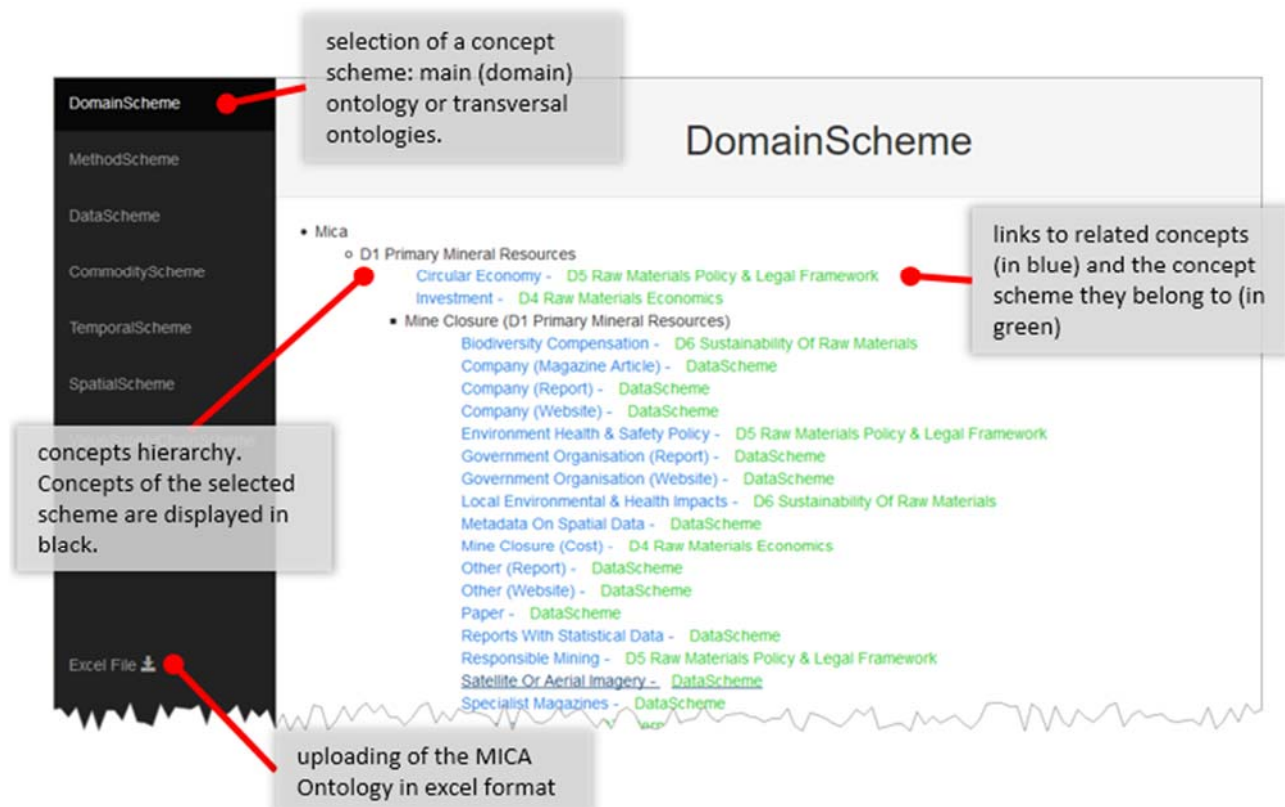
selection of a concept scheme: main (domain) ontology or transversal ontologies.

DomainScheme
MethodScheme
DataScheme
CommodityScheme
TemporalScheme
SpatialScheme
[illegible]

Excel File

DomainScheme

- Mica
  - D1 Primary Mineral Resources
    - Circular Economy - D5 Raw Materials Policy & Legal Framework
    - Investment - D4 Raw Materials Economics
    - Mine Closure (D1 Primary Mineral Resources)
      - Biodiversity Compensation - D6 Sustainability Of Raw Materials
      - Company (Magazine Article) - DataScheme
      - Company (Report) - DataScheme
      - Company (Website) - DataScheme
      - Environment Health & Safety Policy - D5 Raw Materials Policy & Legal Framework
      - Government Organisation (Report) - DataScheme
      - Government Organisation (Website) - DataScheme
      - Local Environmental & Health Impacts - D6 Sustainability Of Raw Materials
      - Metadata On Spatial Data - DataScheme
      - Mine Closure (Cost) - D4 Raw Materials Economics
      - Other (Report) - DataScheme
      - Other (Website) - DataScheme
      - Paper - DataScheme
      - Reports With Statistical Data - DataScheme
      - Responsible Mining - D5 Raw Materials Policy & Legal Framework
      - Satellite Or Aerial Imagery - DataScheme
      - Specialist Magazines - DataScheme
      - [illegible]

links to related concepts (in blue) and the concept scheme they belong to (in green)

concepts hierarchy. Concepts of the selected scheme are displayed in black.

uploading of the MICA Ontology in excel format